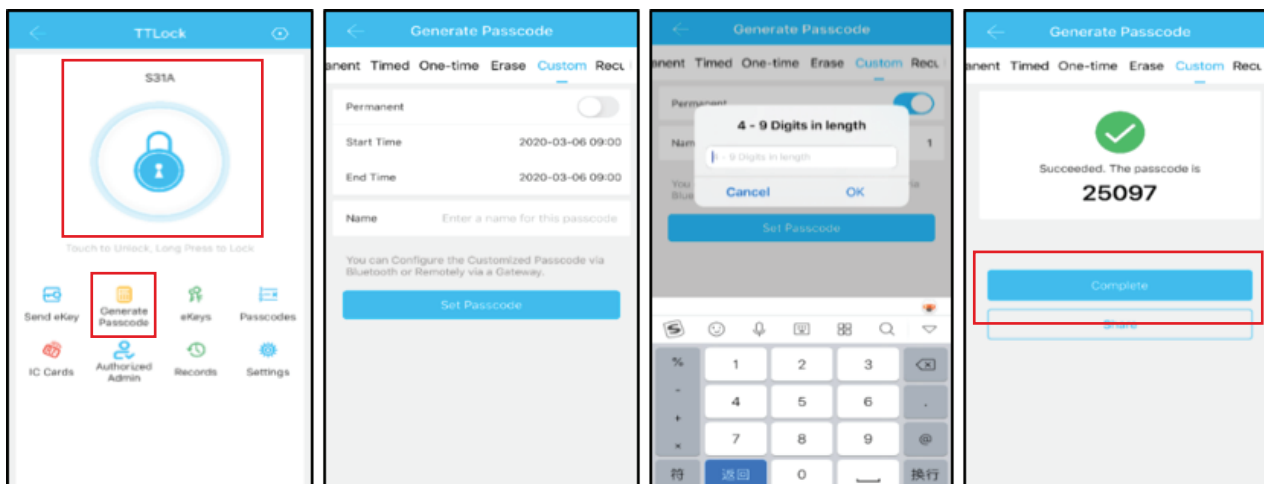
TTLock

S31A

Touch to Unlock, Long Press to Lock

Send eKey
Generate Passcode
eKeys
Passcodes
IC Cards
Authorized Admin
Records
Settings

Generate Passcode

anent Timed One-time Erase Custom Recu

Permanent

Start Time 2020-03-06 09:00

End Time 2020-03-06 09:00

Name Enter a name for this passcode

You can Configure the Customized Passcode via Bluetooth or Remotely via a Gateway.

Set Passcode

Generate Passcode

anent Timed One-time Erase Custom Recu

Permanent

Nam 1

You Blue

4 - 9 Digits in length

4 - 9 Digits in length

Cancel OK

Set Passcode

%
1
2
3
-
4
5
6
.
+
7
8
9
@
×
符
返回
0
换行

Generate Passcode

anent Timed One-time Erase Custom Recu

Succeeded. The passcode is

25097

Complete

Share